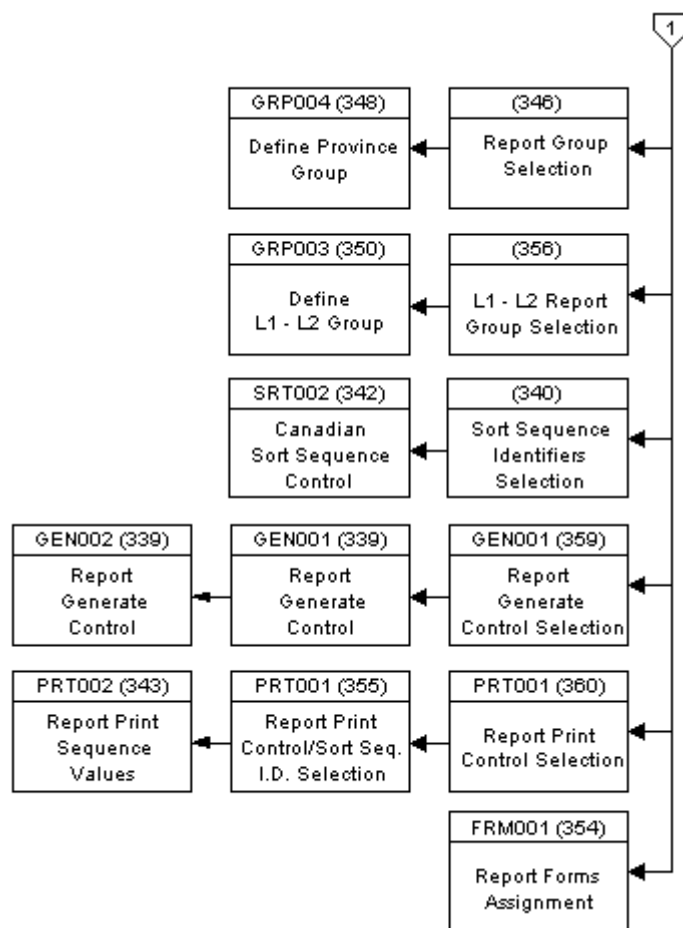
1

GRP004 (348)
Define Province Group

(346)
Report Group Selection

GRP003 (350)
Define L1 - L2 Group

(356)
L1 - L2 Report Group Selection

SRT002 (342)
Canadian Sort Sequence Control

(340)
Sort Sequence Identifiers Selection

GEN002 (339)
Report Generate Control

GEN001 (339)
Report Generate Control

GEN001 (359)
Report Generate Control Selection

PRT002 (343)
Report Print Sequence Values

PRT001 (355)
Report Print Control/Sort Seq. I.D. Selection

PRT001 (360)
Report Print Control Selection

FRM001 (354)
Report Forms Assignment